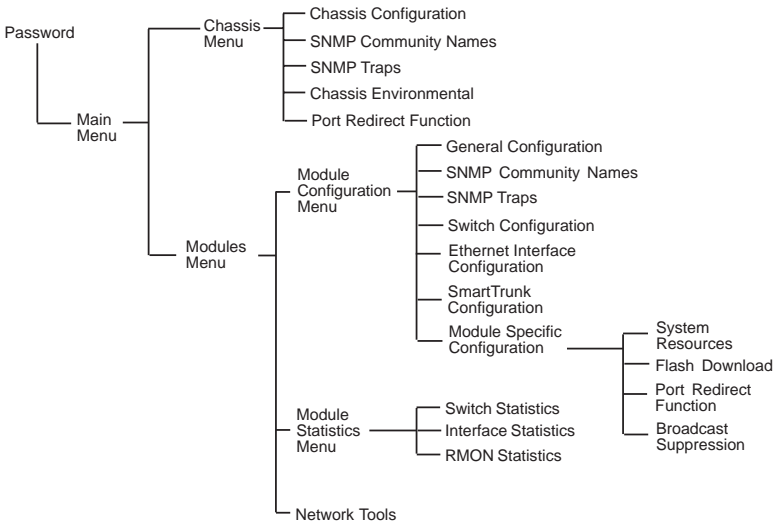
Password

Main Menu

Chassis Menu

Chassis Configuration

SNMP Community Names

SNMP Traps

Chassis Environmental

Port Redirect Function

Modules Menu

Module Configuration Menu

General Configuration

SNMP Community Names

SNMP Traps

Switch Configuration

Ethernet Interface Configuration

SmartTrunk Configuration

Module Specific Configuration

System Resources

Flash Download

Port Redirect Function

Broadcast Suppression

Module Statistics Menu

Switch Statistics

Interface Statistics

RMON Statistics

Network Tools